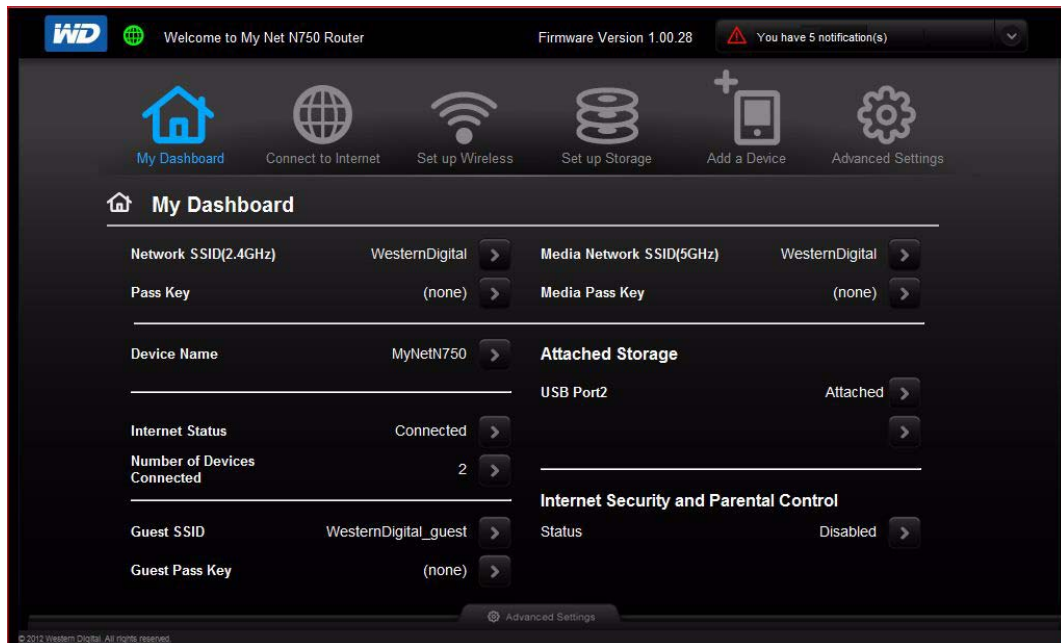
WD Welcome to My Net N750 Router Firmware Version 1.00.28 You have 5 notification(s)

My Dashboard Connect to Internet Set up Wireless Set up Storage Add a Device Advanced Settings

My Dashboard

Network SSID(2.4GHz) WesternDigital

Pass Key (none)

Device Name MyNetN750

Internet Status Connected

Number of Devices Connected 2

Guest SSID WesternDigital_guest

Guest Pass Key (none)

Media Network SSID(5GHz) WesternDigital

Media Pass Key (none)

Attached Storage

USB Port2 Attached

Internet Security and Parental Control

Status Disabled

Advanced Settings

© 2012 Western Digital. All rights reserved.